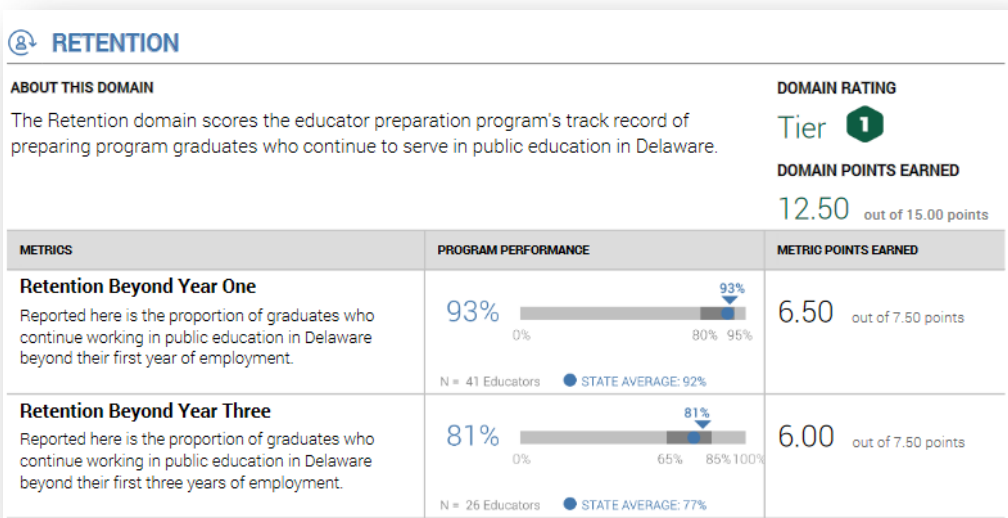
RETENTION

ABOUT THIS DOMAIN

The Retention domain scores the educator preparation program's track record of preparing program graduates who continue to serve in public education in Delaware.

DOMAIN RATING

Tier 1

DOMAIN POINTS EARNED

12.50 out of 15.00 points

| METRICS | PROGRAM PERFORMANCE | METRIC POINTS EARNED |
|---|---|---|
| **Retention Beyond Year One** Reported here is the proportion of graduates who continue working in public education in Delaware beyond their first year of employment. | 93% 93% 0% 80% 95% N = 41 Educators STATE AVERAGE: 92% | 6.50 out of 7.50 points |
| **Retention Beyond Year Three** Reported here is the proportion of graduates who continue working in public education in Delaware beyond their first three years of employment. | 81% 81% 0% 65% 85% 100% N = 26 Educators STATE AVERAGE: 77% | 6.00 out of 7.50 points |